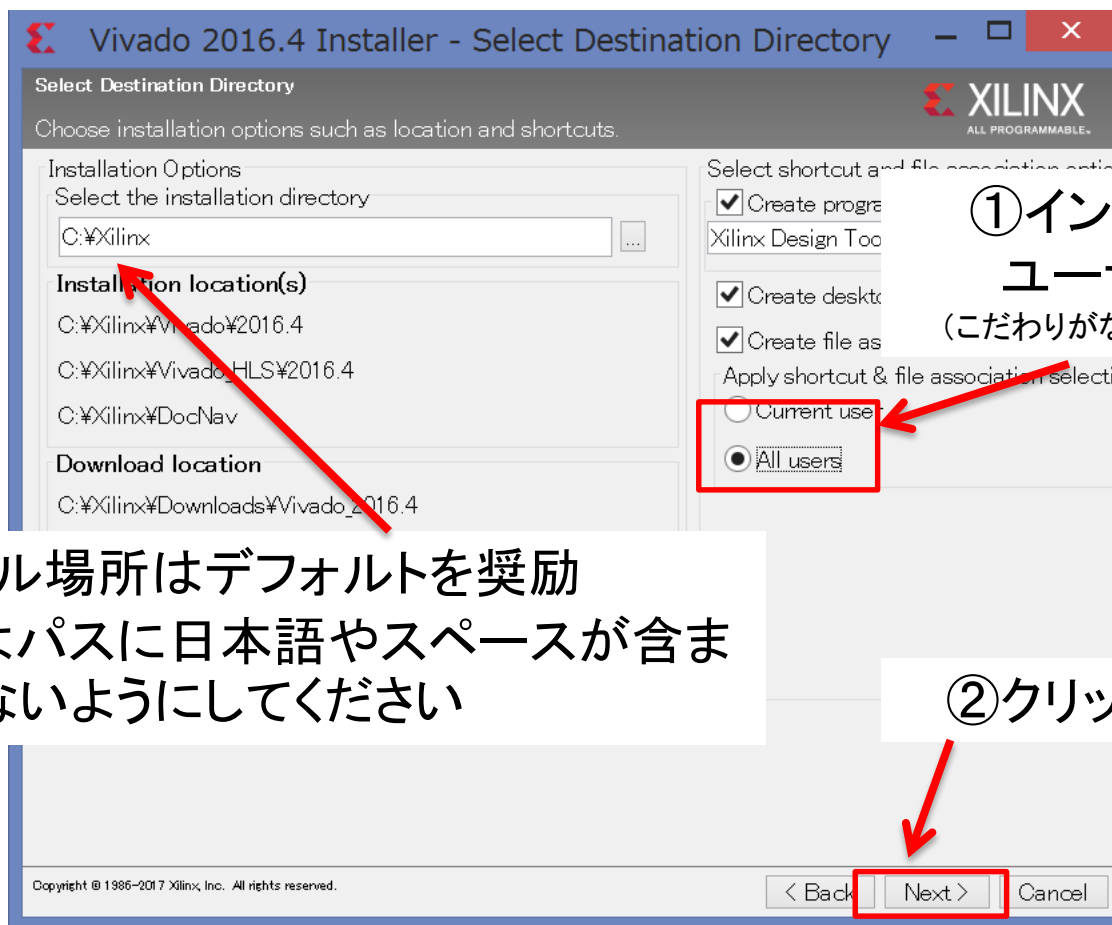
Vivado 2016.4 Installer - Select Destination Directory

Select Destination Directory

Choose installation options such as location and shortcuts.

XILINX
ALL PROGRAMMABLE.

Installation Options
Select the installation directory
C:¥Xilinx
...

Installation location(s)
C:¥Xilinx¥Vivado¥2016.4
C:¥Xilinx¥Vivado_HLS¥2016.4
C:¥Xilinx¥DocNav

Download location
C:¥Xilinx¥Downloads¥Vivado_2016.4

ル場所はデフォルトを奨励
:パスに日本語やスペースが含ま
ないようにしてください

Select shortcut and file association optio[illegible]
Create progra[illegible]
Xilinx Design Too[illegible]
Create deskto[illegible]
Create file as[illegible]
Apply shortcut & file association selecti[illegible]
Current user
All users

①イン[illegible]
ユー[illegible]
(こだわりがな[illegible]

②クリッ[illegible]

Copyright © 1986-2017 Xilinx, Inc. All rights reserved.

< Back
Next >
Cancel